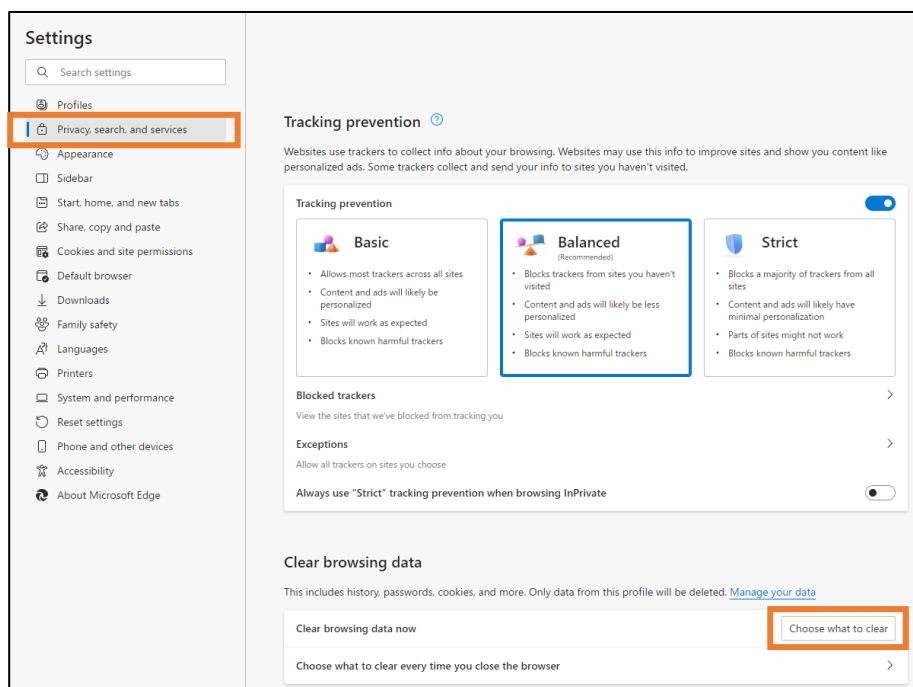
Settings

Search settings

Profiles
Privacy, search, and services
Appearance
Sidebar
Start, home, and new tabs
Share, copy and paste
Cookies and site permissions
Default browser
Downloads
Family safety
Languages
Printers
System and performance
Reset settings
Phone and other devices
Accessibility
About Microsoft Edge

Tracking prevention

Websites use trackers to collect info about your browsing. Websites may use this info to improve sites and show you content like personalized ads. Some trackers collect and send your info to sites you haven't visited.

Tracking prevention

Basic
• Allows most trackers across all sites
• Content and ads will likely be personalized
• Sites will work as expected
• Blocks known harmful trackers

Balanced
(Recommended)
• Blocks trackers from sites you haven't visited
• Content and ads will likely be less personalized
• Sites will work as expected
• Blocks known harmful trackers

Strict
• Blocks a majority of trackers from all sites
• Content and ads will likely have minimal personalization
• Parts of sites might not work
• Blocks known harmful trackers

Blocked trackers
View the sites that we've blocked from tracking you

Exceptions
Allow all trackers on sites you choose

Always use "Strict" tracking prevention when browsing InPrivate

Clear browsing data

This includes history, passwords, cookies, and more. Only data from this profile will be deleted. Manage your data

Clear browsing data now
Choose what to clear

Choose what to clear every time you close the browser